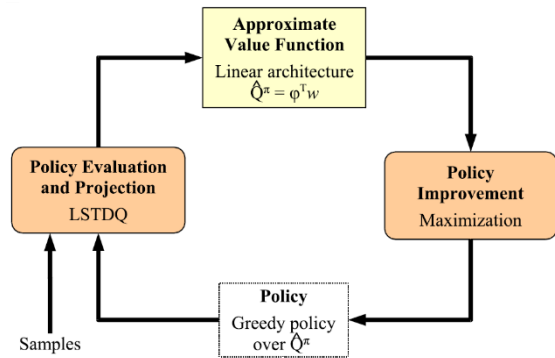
Approximate Value Function

Linear architecture $\hat{Q}^{\pi} = \varphi^{T} w$

Policy Evaluation and Projection

LSTDQ

Policy Improvement

Maximization

Policy

Greedy policy over $\hat{Q}^{\pi}$

Samples